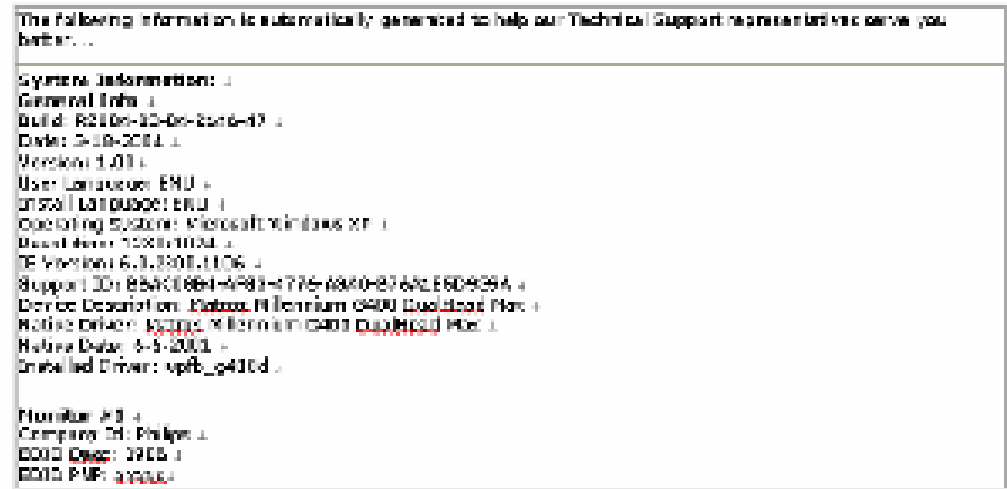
The following information is automatically generated to help our Technical Support representatives serve you better. .

System Information: .
General Info .
Build: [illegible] .
Date: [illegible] .
Version: 1.0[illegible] .
User Language: ENU .
Install Language: ENU .
Operating System: Microsoft Windows XP .
Resolution: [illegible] .
IE Version: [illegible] .
Support ID: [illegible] .
Device Description: Matrox Millennium G400 DualHead Max .
Native Driver: Matrox Millennium G400 DualHead Max .
Native Date: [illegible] .
Installed Driver: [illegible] .

Monitor #0 .
Company ID: Philips .
EDID Date: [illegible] .
EDID PNP: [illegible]